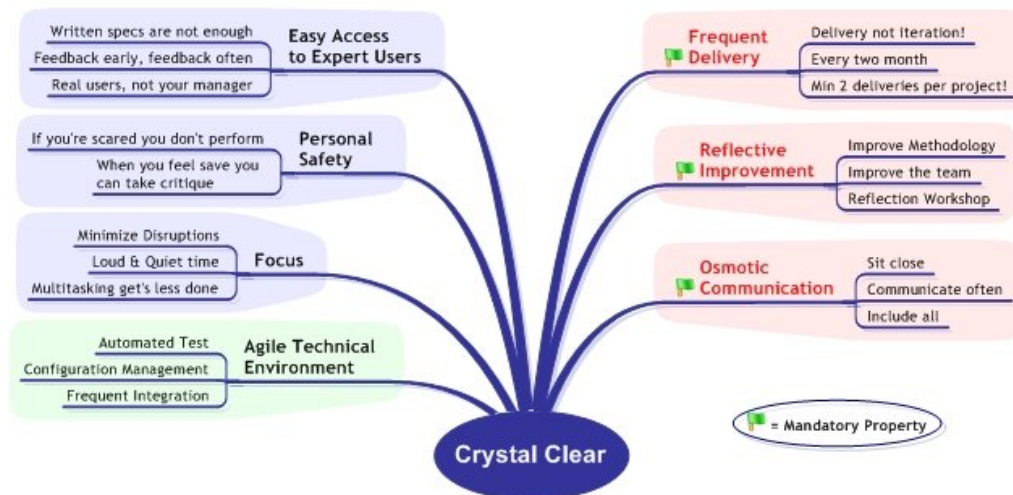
Easy Access to Expert Users

Written specs are not enough

Feedback early, feedback often

Real users, not your manager

Personal Safety

If you're scared you don't perform

When you feel save you can take critique

Focus

Minimize Disruptions

Loud & Quiet time

Multitasking get's less done

Agile Technical Environment

Automated Test

Configuration Management

Frequent Integration

Frequent Delivery

Delivery not iteration!

Every two month

Min 2 deliveries per project!

Reflective Improvement

Improve Methodology

Improve the team

Reflection Workshop

Osmotic Communication

Sit close

Communicate often

Include all

= Mandatory Property

Crystal Clear